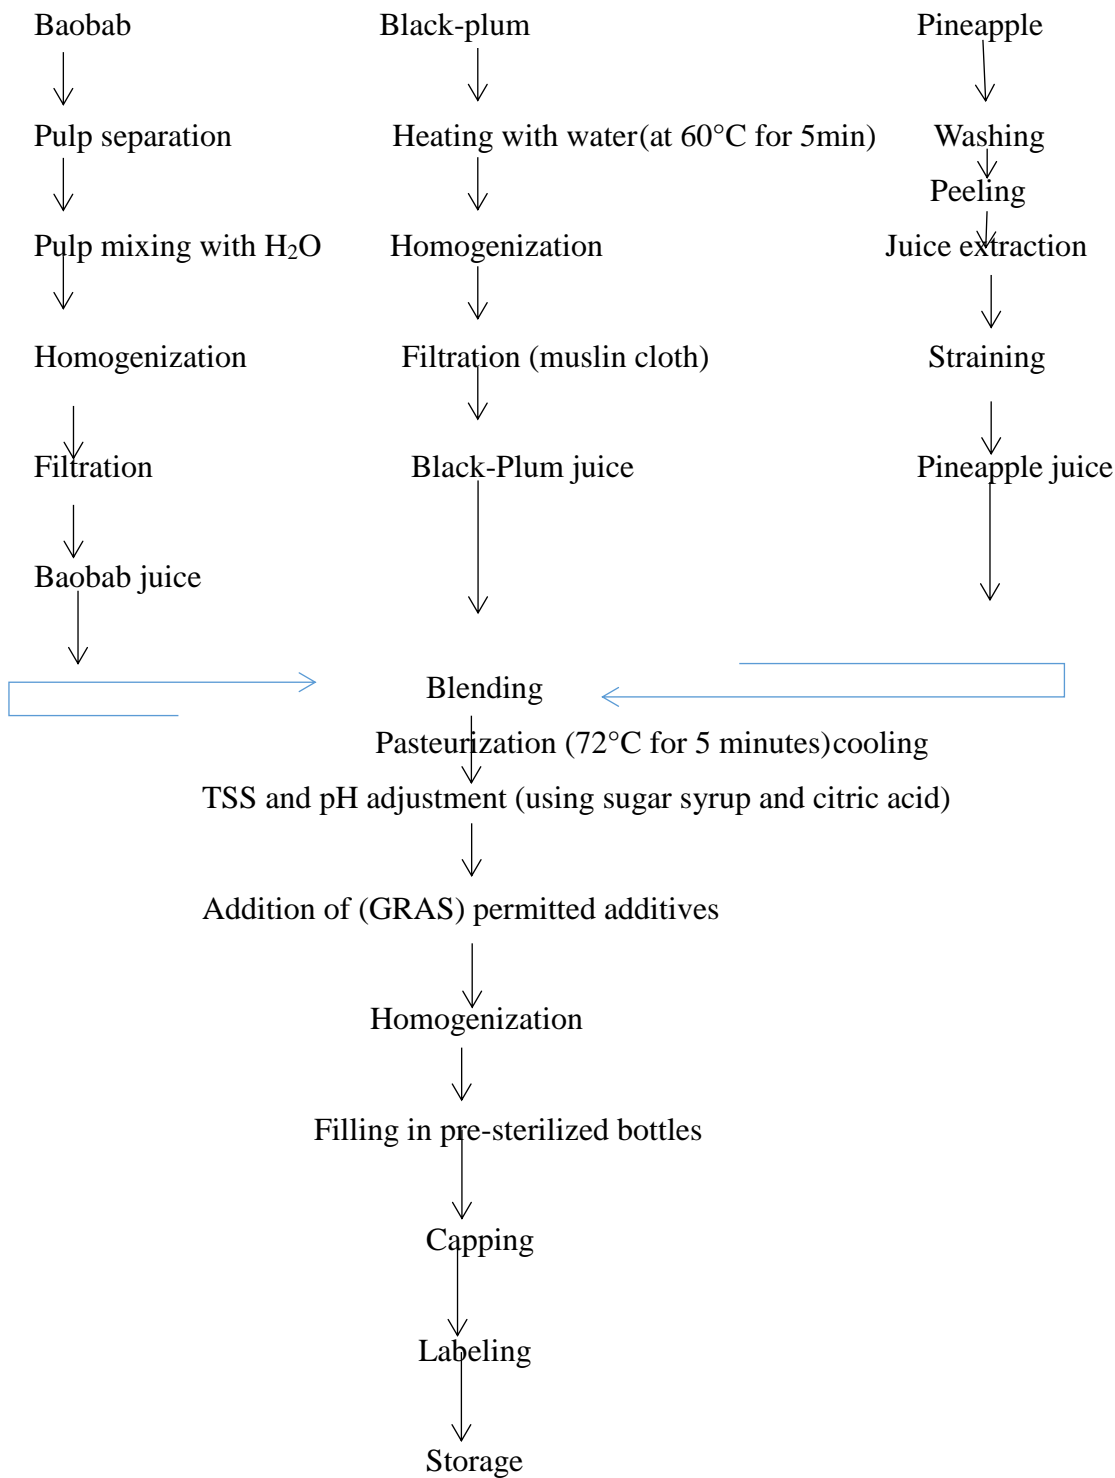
Baobab

Pulp separation

Pulp mixing with $H_2O$

Homogenization

Filtration

Baobab juice

Black-plum

Heating with water(at 60°C for 5min)

Homogenization

Filtration (muslin cloth)

Black-Plum juice

Pineapple

Washing

Peeling

Juice extraction

Straining

Pineapple juice

Blending

Pasteurization (72°C for 5 minutes)cooling

TSS and pH adjustment (using sugar syrup and citric acid)

Addition of (GRAS) permitted additives

Homogenization

Filling in pre-sterilized bottles

Capping

Labeling

Storage